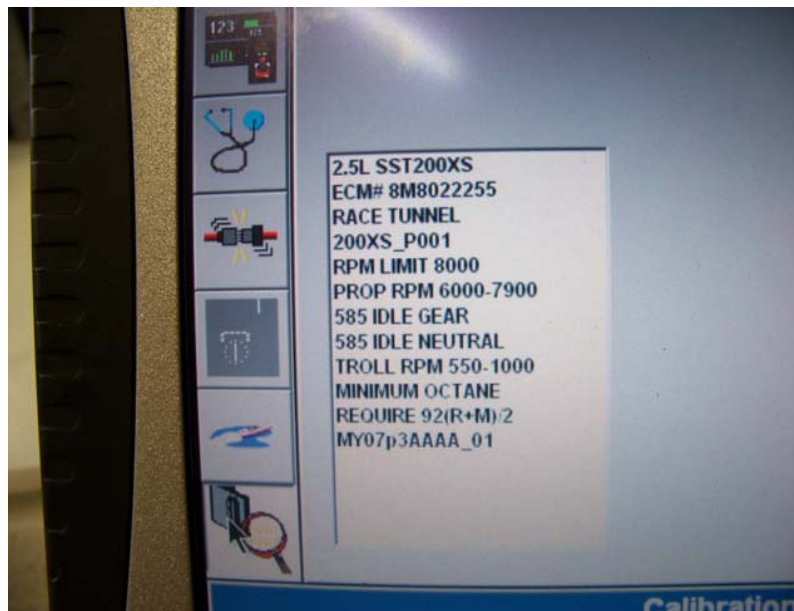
123

2.5L SST200XS
ECM# 8M8022255
RACE TUNNEL
200XS_P001
RPM LIMIT 8000
PROP RPM 6000-7900
585 IDLE GEAR
585 IDLE NEUTRAL
TROLL RPM 550-1000
MINIMUM OCTANE
REQUIRE 92(R+M)/2
MY07p3AAAA_01

Calibration